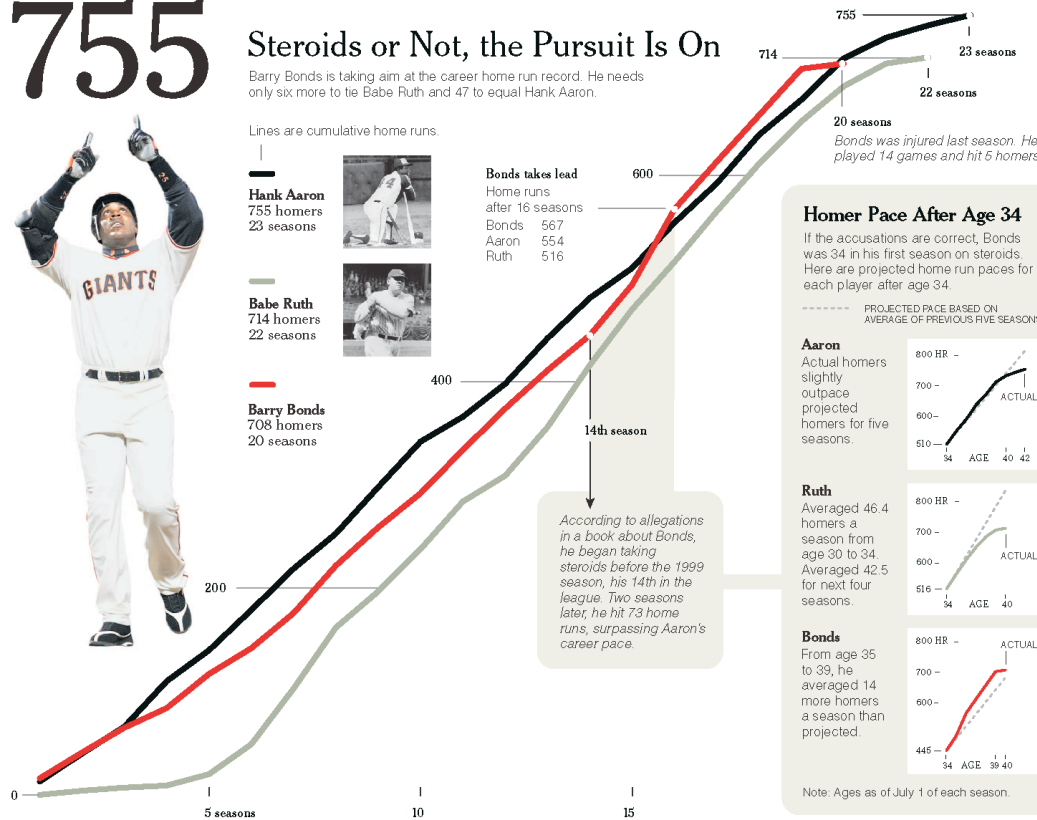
755

Steroids or Not, the Pursuit Is On

Barry Bonds is taking aim at the career home run record. He needs only six more to tie Babe Ruth and 47 to equal Hank Aaron.

Lines are cumulative home runs.

Hank Aaron
755 homers
23 seasons

Babe Ruth
714 homers
22 seasons

Barry Bonds
708 homers
20 seasons

GIANTS

Bonds takes lead
Home runs after 16 seasons
Bonds 567
Aaron 554
Ruth 516

14th season

According to allegations in a book about Bonds, he began taking steroids before the 1999 season, his 14th in the league. Two seasons later, he hit 73 home runs, surpassing Aaron's career pace.

755
714
600
400
200
0

23 seasons
22 seasons
20 seasons

Bonds was injured last season. He played 14 games and hit 5 homers

5 seasons
10
15

Homer Pace After Age 34

If the accusations are correct, Bonds was 34 in his first season on steroids. Here are projected home run paces for each player after age 34.

PROJECTED PACE BASED ON AVERAGE OF PREVIOUS FIVE SEASONS

Aaron
Actual homers slightly outpace projected homers for five seasons.

800 HR
700
600
510
ACTUAL
34 AGE 40 42

Ruth
Averaged 46.4 homers a season from age 30 to 34. Averaged 42.5 for next four seasons.

800 HR
700
600
516
ACTUAL
34 AGE 40

Bonds
From age 35 to 39, he averaged 14 more homers a season than projected.

800 HR
ACTUAL
700
600
445
34 AGE 39 40

Note: Ages as of July 1 of each season.